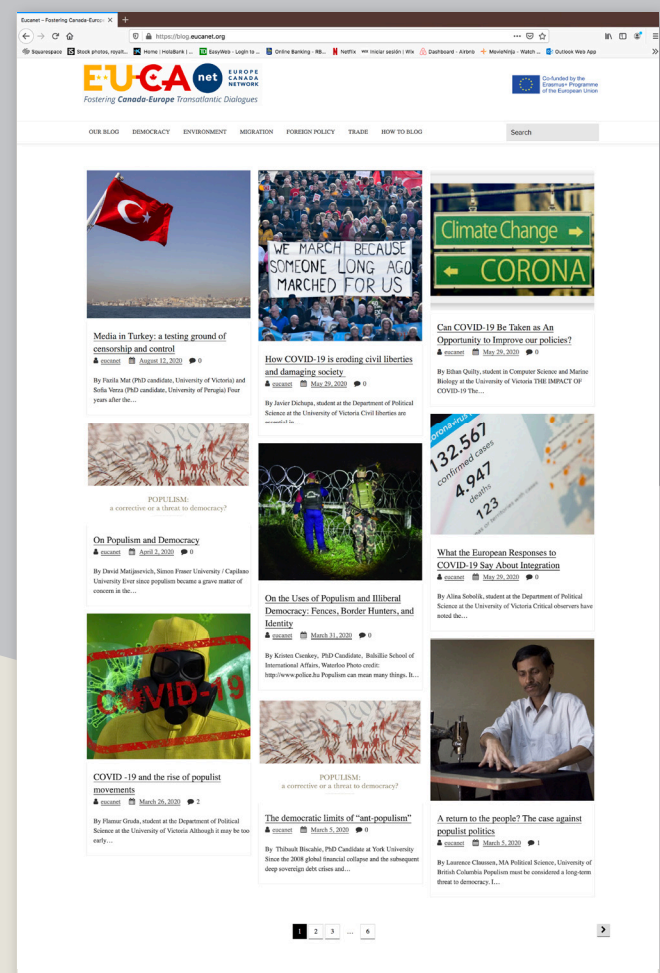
Eucanet – Fostering Canada-Europe ×  +

https://blog.eucanet.org

Squarespace  Stock photos, royalt...  Home | HolaBank | ...  EasyWeb - Login to ...  Online Banking - RB...  Netflix  Iniciar sesión | Wix  Dashboard - Airbnb  MovieNinja - Watch ...  Outlook Web App

EU-CA net EUROPE CANADA NETWORK
Fostering Canada-Europe Transatlantic Dialogues

Co-funded by the Erasmus+ Programme of the European Union

OUR BLOG  DEMOCRACY  ENVIRONMENT  MIGRATION  FOREIGN POLICY  TRADE  HOW TO BLOG  Search

Media in Turkey: a testing ground of censorship and control
eucanet  August 12, 2020  0
By Farida Mat (PhD candidate, University of Victoria) and Sofia Verza (PhD candidate, University of Perugia) Four years after the…

POPULISM:
a corrective or a threat to democracy?

On Populism and Democracy
eucanet  April 2, 2020  0
By David Matijasevich, Simon Fraser University / Capilano University Ever since populism became a grave matter of concern in the…

C VID-19

COVID -19 and the rise of populist movements
eucanet  March 26, 2020  2
By Flamur Gruda, student at the Department of Political Science at the University of Victoria Although it may be too early…

WE MARCH BECAUSE SOMEONE LONG AGO MARCHED FOR US

How COVID-19 is eroding civil liberties and damaging society
eucanet  May 29, 2020  0
By Javier Dichupa, student at the Department of Political Science at the University of Victoria Civil liberties are essential in…

On the Uses of Populism and Illiberal Democracy: Fences, Border Hunters, and Identity
eucanet  March 31, 2020  0
By Kristen Csenkey, PhD Candidate, Balsillie School of International Affairs, Waterloo Photo credit: http://www.police.hu Populism can mean many things. It…

POPULISM:
a corrective or a threat to democracy?

The democratic limits of "ant-populism"
eucanet  March 5, 2020  0
By Thibault Biscahie, PhD Candidate at York University Since the 2008 global financial collapse and the subsequent deep sovereign debt crises and…

Climate Change
CORONA

Can COVID-19 Be Taken as An Opportunity to Improve our policies?
eucanet  May 29, 2020  0
By Ethan Quilty, student in Computer Science and Marine Biology at the University of Victoria THE IMPACT OF COVID-19 The…

oronavirus
132,567 confirmed cases
4,947 deaths
123

What the European Responses to COVID-19 Say About Integration
eucanet  May 29, 2020  0
By Alina Sobolik, student at the Department of Political Science at the University of Victoria Critical observers have noted the…

A return to the people? The case against populist politics
eucanet  March 5, 2020  1
By Laurence Claussen, MA Political Science, University of British Columbia Populism must be considered a long-term threat to democracy. I…

1  2  3  …  6  >